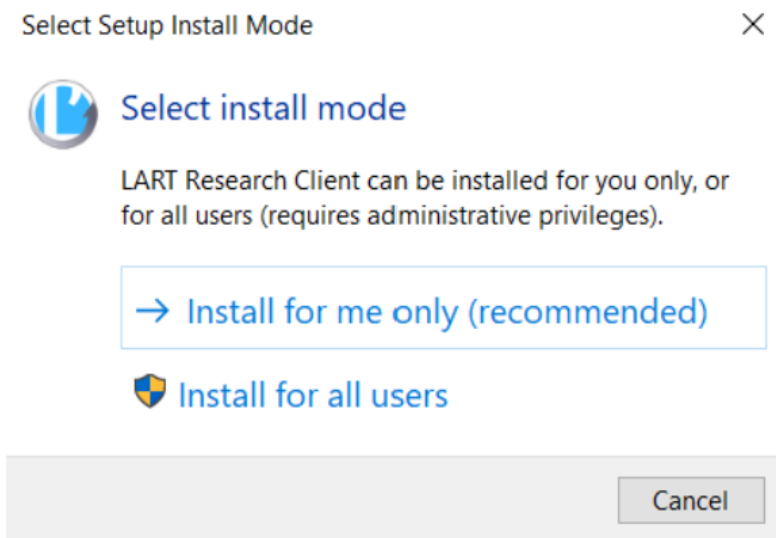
Select Setup Install Mode

Select install mode

LART Research Client can be installed for you only, or for all users (requires administrative privileges).

→ Install for me only (recommended)

Install for all users

Cancel